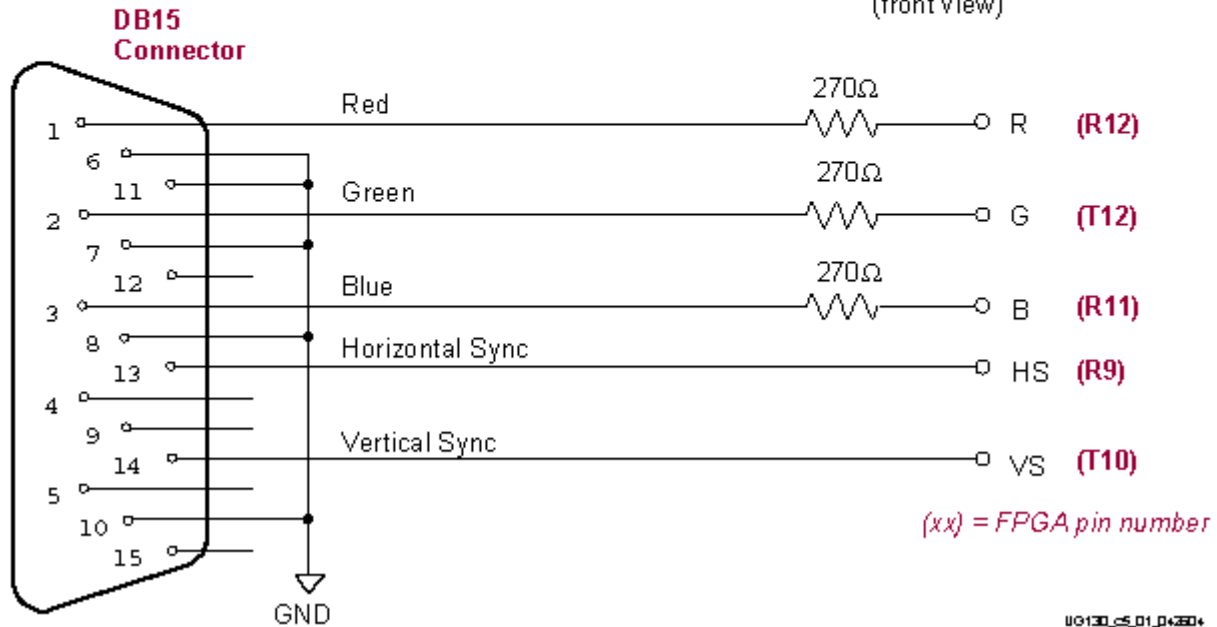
DB15 Connector

(front View)

1
6
11
2
7
12
3
8
13
4
9
14
5
10
15

Red
Green
Blue
Horizontal Sync
Vertical Sync

270Ω
270Ω
270Ω

R (R12)
G (T12)
B (R11)
HS (R9)
VS (T10)

(xx) = FPGA pin number

GND

UG130_c5_01_042604